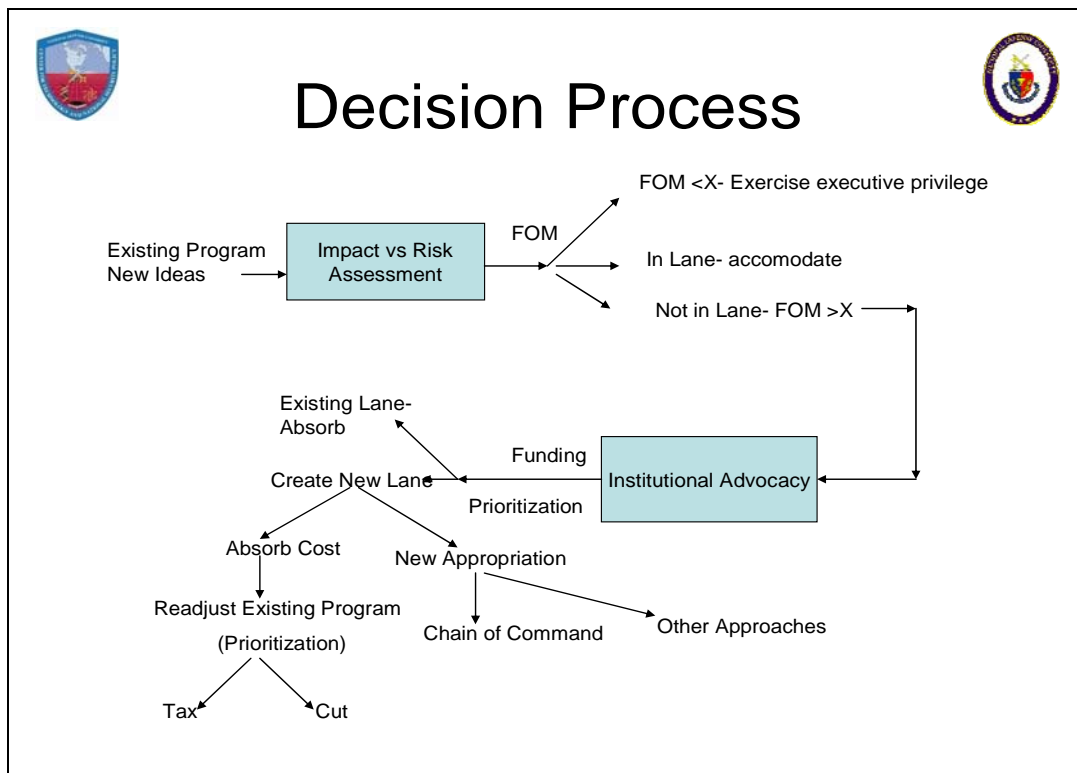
Decision Process

Existing Program
New Ideas

Impact vs Risk Assessment

FOM

FOM <X- Exercise executive privilege

In Lane- accomodate

Not in Lane- FOM >X

Existing Lane- Absorb

Funding

Create New Lane

Prioritization

Institutional Advocacy

Absorb Cost

New Appropriation

Readjust Existing Program

(Prioritization)

Chain of Command

Other Approaches

Tax

Cut